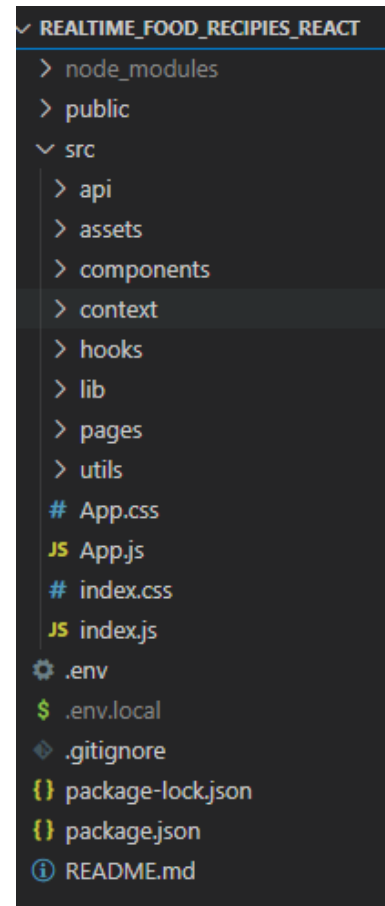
REALTIME_FOOD_RECIPIES_REACT
node_modules
public
src
api
assets
components
context
hooks
lib
pages
utils
# App.css
JS App.js
# index.css
JS index.js
.env
$ .env.local
.gitignore
{} package-lock.json
{} package.json
README.md